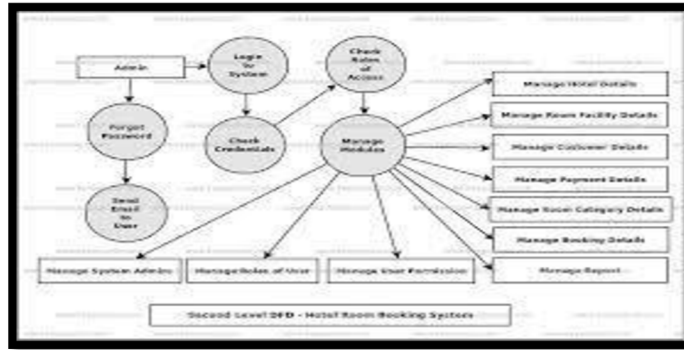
Admin

Login to System

Check Roles of Access

Forgot Password

Check Credentials

Manage Modules

Send Email to User

Manage Hotel Details

Manage Room Facility Details

Manage Customer Details

Manage Payment Details

Manage Room Category Details

Manage Booking Details

Manage Report

Manage System Admins

Manage Roles of User

Manage User Permission

Second Level DFD - Hotel Room Booking System